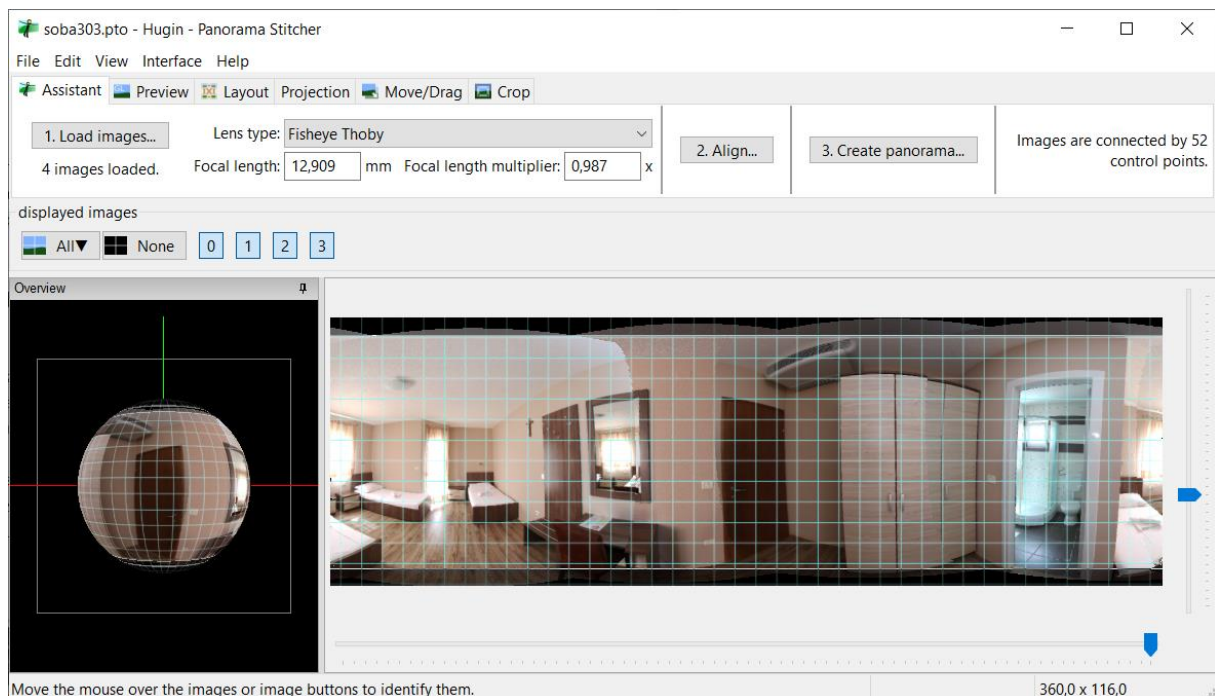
soba303.pto - Hugin - Panorama Stitcher

File Edit View Interface Help

Assistant Preview Layout Projection Move/Drag Crop

1. Load images...
4 images loaded.

Lens type: Fisheye Thoby
Focal length: 12,909 mm Focal length multiplier: 0,987 x

2. Align...

3. Create panorama...

Images are connected by 52 control points.

displayed images

All▼ None 0 1 2 3

Overview

Move the mouse over the images or image buttons to identify them.

360,0 x 116,0